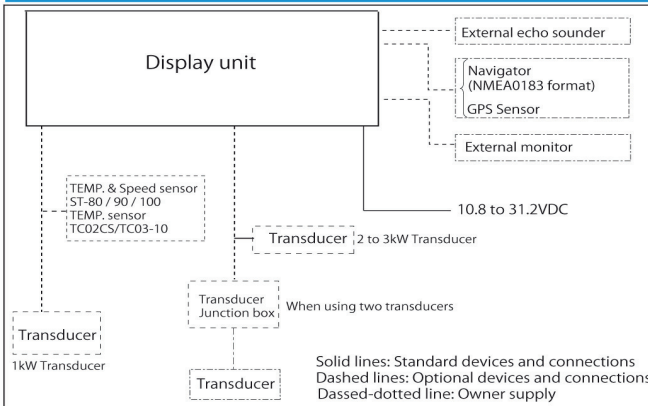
Display unit

External echo sounder

Navigator
(NMEA0183 format)

GPS Sensor

External monitor

10.8 to 31.2VDC

TEMP. & Speed sensor
ST-80 / 90 / 100
TEMP. sensor
TC02CS/TC03-10

Transducer 2 to 3kW Transducer

Transducer
Junction box When using two transducers

Transducer
1kW Transducer

Transducer

Solid lines: Standard devices and connections
Dashed lines: Optional devices and connections
Dassed-dotted line: Owner supply